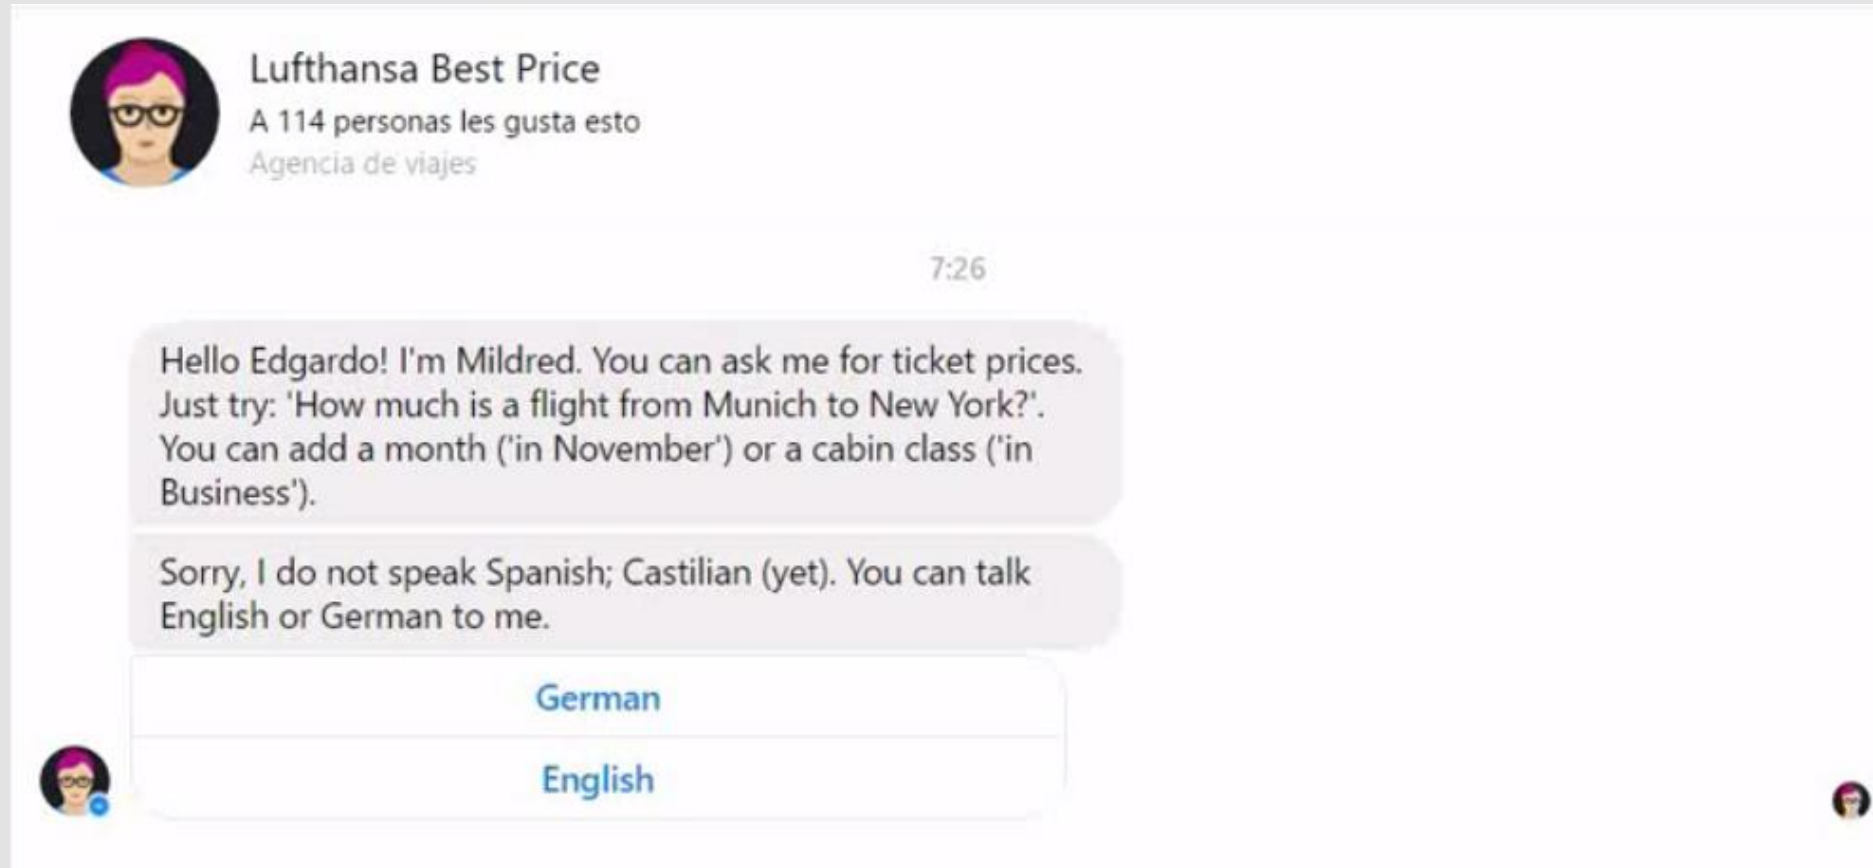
Lufthansa Best Price
A 114 personas les gusta esto
Agencia de viajes

7:26

Hello Edgardo! I'm Mildred. You can ask me for ticket prices. Just try: 'How much is a flight from Munich to New York?'. You can add a month ('in November') or a cabin class ('in Business').

Sorry, I do not speak Spanish; Castilian (yet). You can talk English or German to me.

German

English